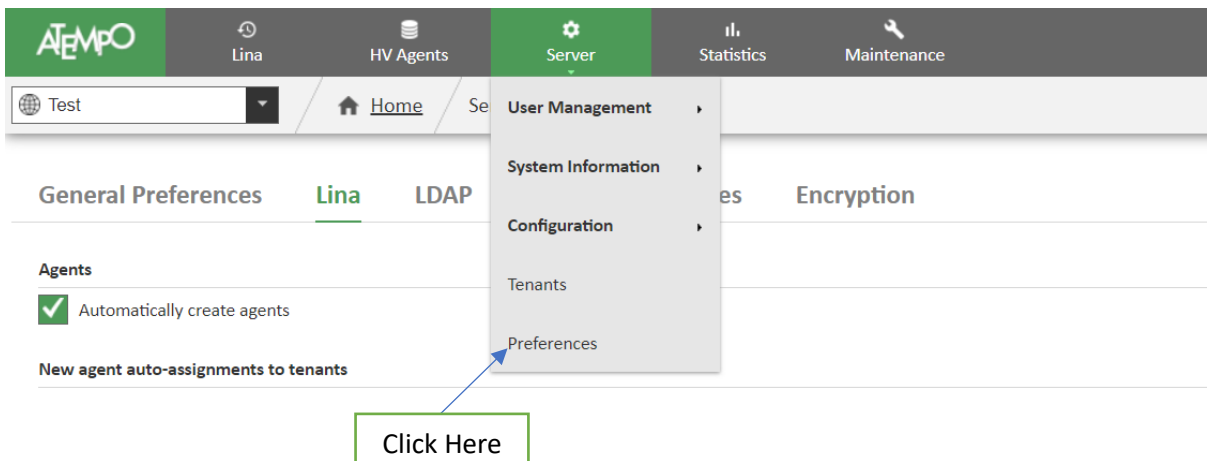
ATEMPO

Lina

HV Agents

Server

Statistics

Maintenance

Test

Home

Se

User Management

System Information

Configuration

Tenants

Preferences

General Preferences

Lina

LDAP

es

Encryption

Agents

Automatically create agents

New agent auto-assignments to tenants

Click Here